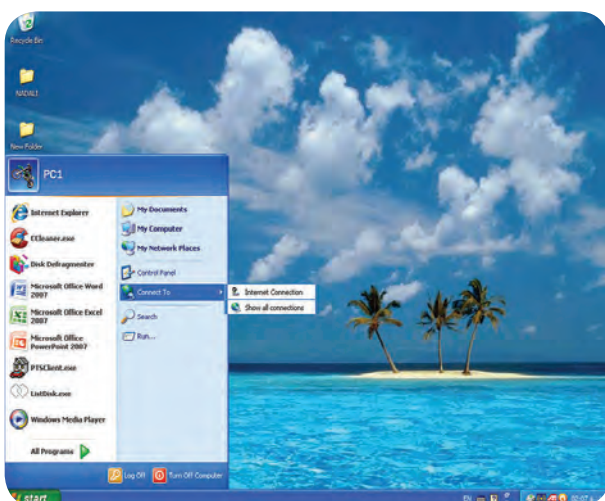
Recycle Bin

NADALI

New Folder

PC1

Internet Explorer

CCleaner.exe

Disk Defragmenter

Microsoft Office Word 2007

Microsoft Office Excel 2007

Microsoft Office PowerPoint 2007

PTSClient.exe

ListDisk.exe

Windows Media Player

All Programs

My Documents

My Computer

My Network Places

Control Panel

Connect To

Search

Run...

Internet Connection

Show all connections

Log Off

Turn Off Computer

start

EN

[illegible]